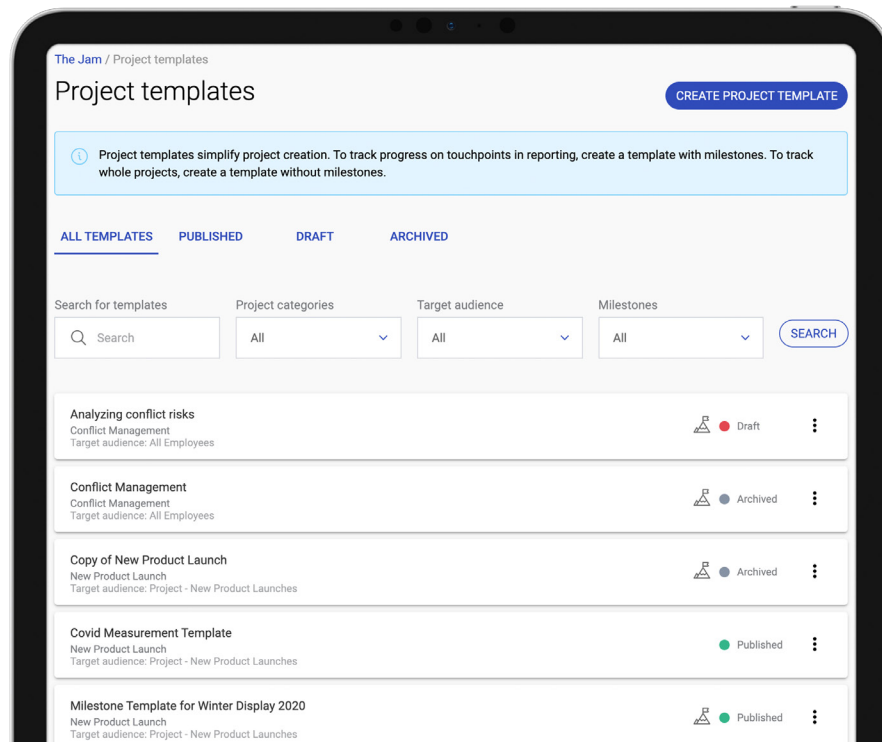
The Jam / Project templates

Project templates

CREATE PROJECT TEMPLATE

Project templates simplify project creation. To track progress on touchpoints in reporting, create a template with milestones. To track whole projects, create a template without milestones.

ALL TEMPLATES PUBLISHED DRAFT ARCHIVED

Search for templates
Search

Project categories
All

Target audience
All

Milestones
All

SEARCH

Analyzing conflict risks
Conflict Management
Target audience: All Employees
Draft

Conflict Management
Conflict Management
Target audience: All Employees
Archived

Copy of New Product Launch
New Product Launch
Target audience: Project - New Product Launches
Archived

Covid Measurement Template
New Product Launch
Target audience: Project - New Product Launches
Published

Milestone Template for Winter Display 2020
New Product Launch
Target audience: Project - New Product Launches
Published